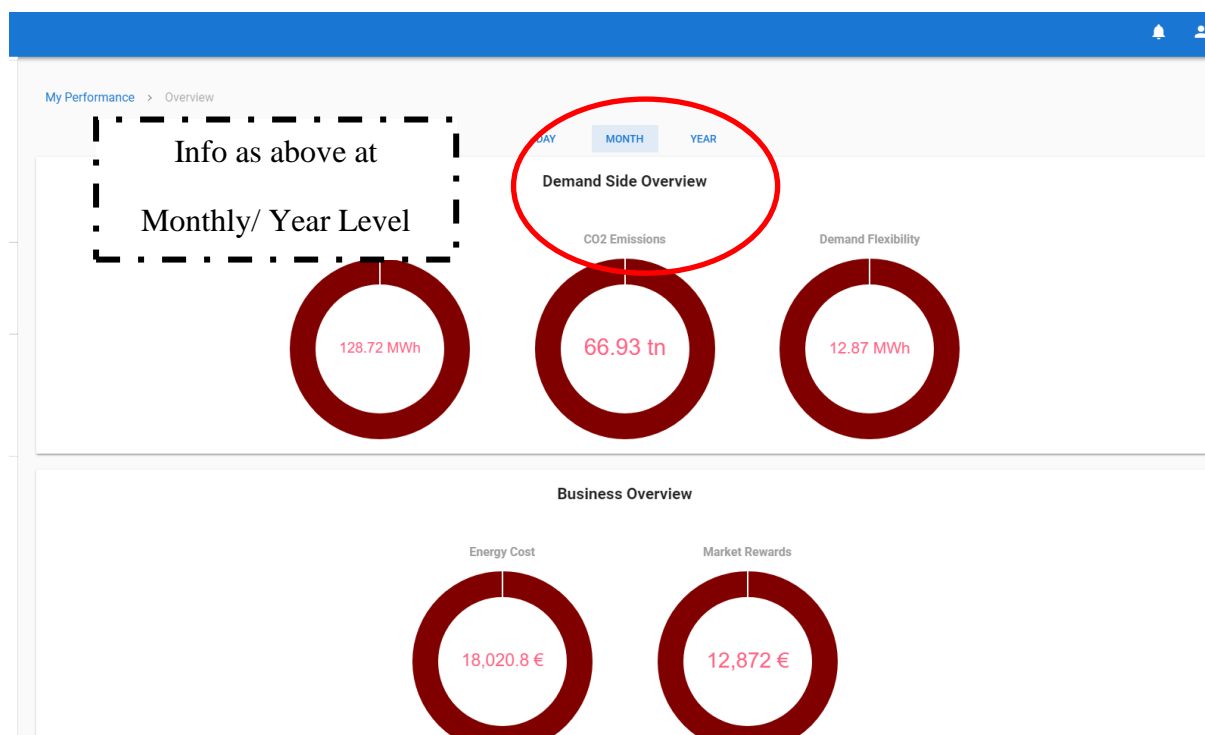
My Performance > Overview

Info as above at

Monthly/ Year Level

DAY MONTH YEAR

Demand Side Overview

CO2 Emissions

Demand Flexibility

128.72 MWh

66.93 tn

12.87 MWh

Business Overview

Energy Cost

Market Rewards

18,020.8 €

12,872 €